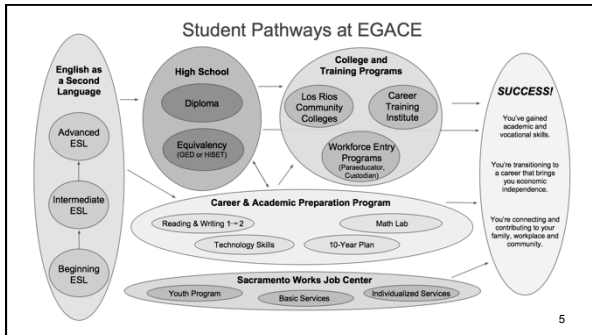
Student Pathways at EGACE

English as a Second Language

Advanced ESL

Intermediate ESL

Beginning ESL

High School

Diploma

Equivalency (GED or HiSET)

College and Training Programs

Los Rios Community Colleges

Career Training Institute

Workforce Entry Programs (Paraeducator, Custodian)

Career & Academic Preparation Program

Reading & Writing 1→2

Math Lab

Technology Skills

10-Year Plan

Sacramento Works Job Center

Youth Program

Basic Services

Individualized Services

SUCCESS!

You've gained academic and vocational skills.

You're transitioning to a career that brings you economic independence.

You're connecting and contributing to your family, workplace and community.

5